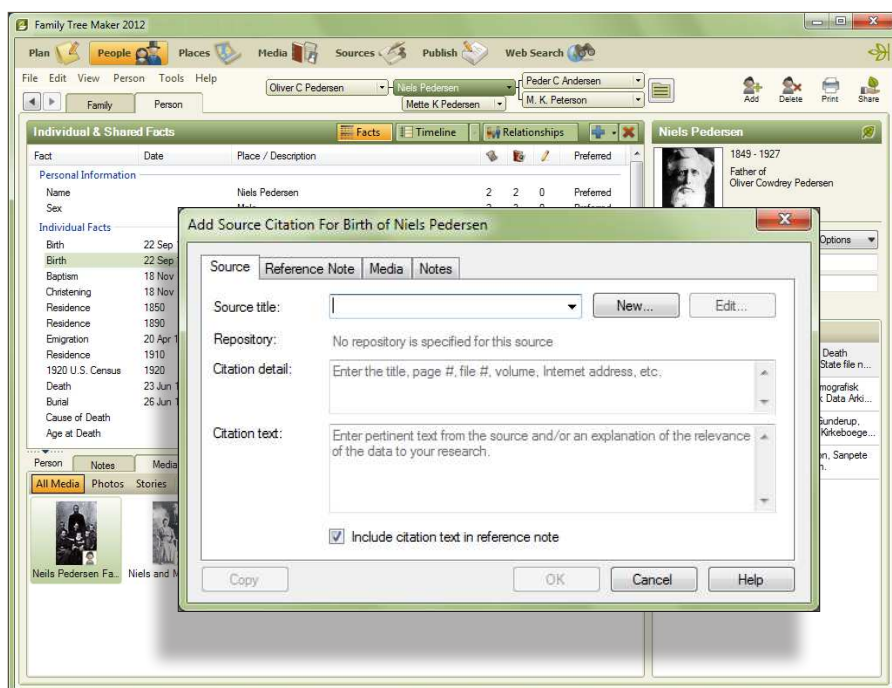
Family Tree Maker 2012

Plan People Places Media Sources Publish Web Search

File Edit View Person Tools Help

Family Person

Oliver C Pedersen Niels Pedersen Mette K Pedersen Peder C Andersen M. K. Peterson

Add Delete Print Share

Individual & Shared Facts

Facts Timeline Relationships

| Fact | Date | Place / Description | | | | Preferred |
|---|---|---|---|---|---|---|
| Personal Information | | | | | | |
| Name | | Niels Pedersen | 2 | 2 | 0 | Preferred |
| Sex | | | | | | |
| Individual Facts | | | | | | |
| Birth | 22 Sep | | | | | |
| Birth | 22 Sep | | | | | |
| Baptism | 18 Nov | | | | | |
| Christening | 18 Nov | | | | | |
| Residence | 1850 | | | | | |
| Residence | 1890 | | | | | |
| Emigration | 20 Apr 1 | | | | | |
| Residence | 1910 | | | | | |
| 1920 U.S. Census | 1920 | | | | | |
| Death | 23 Jun 1 | | | | | |
| Burial | 26 Jun 1 | | | | | |
| Cause of Death | | | | | | |
| Age at Death | | | | | | |

Person Notes Media

All Media Photos Stories

Neils Pedersen Fa... Niels and M

Niels Pedersen

1849 - 1927

Father of Oliver Cowdrey Pedersen

Options

Death State file n...

mografisk x Data Arki...

Sunderup, Kirkeboege...

n, Sanpete n.

Add Source Citation For Birth of Niels Pedersen

Source Reference Note Media Notes

Source title: New... Edit...

Repository: No repository is specified for this source

Citation detail: Enter the title, page #, file #, volume, Internet address, etc.

Citation text: Enter pertinent text from the source and/or an explanation of the relevance of the data to your research.

Include citation text in reference note

Copy OK Cancel Help